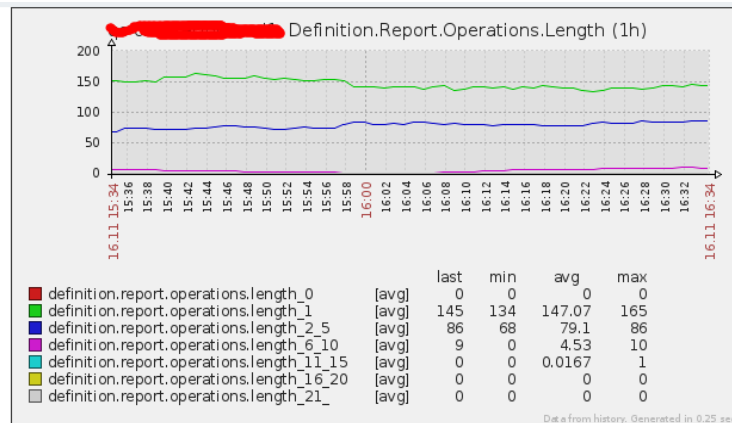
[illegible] Definition.Report.Operations.Length (1h)

200
150
100
50
0

16.11 15:34
15:36
15:38
15:40
15:42
15:44
15:46
15:48
15:50
15:52
15:54
15:56
15:58
16:00
16:02
16:04
16:06
16:08
16:10
16:12
16:14
16:16
16:18
16:20
16:22
16:24
16:26
16:28
16:30
16:32
16.11 16:34

| | | last | min | avg | max |
|---|---|---|---|---|---|
| definition.report.operations.length_0 | [avg] | 0 | 0 | 0 | 0 |
| definition.report.operations.length_1 | [avg] | 145 | 134 | 147.07 | 165 |
| definition.report.operations.length_2_5 | [avg] | 86 | 68 | 79.1 | 86 |
| definition.report.operations.length_6_10 | [avg] | 9 | 0 | 4.53 | 10 |
| definition.report.operations.length_11_15 | [avg] | 0 | 0 | 0.0167 | 1 |
| definition.report.operations.length_16_20 | [avg] | 0 | 0 | 0 | 0 |
| definition.report.operations.length_21_ | [avg] | 0 | 0 | 0 | 0 |

Data from history. Generated in 0.25 se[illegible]